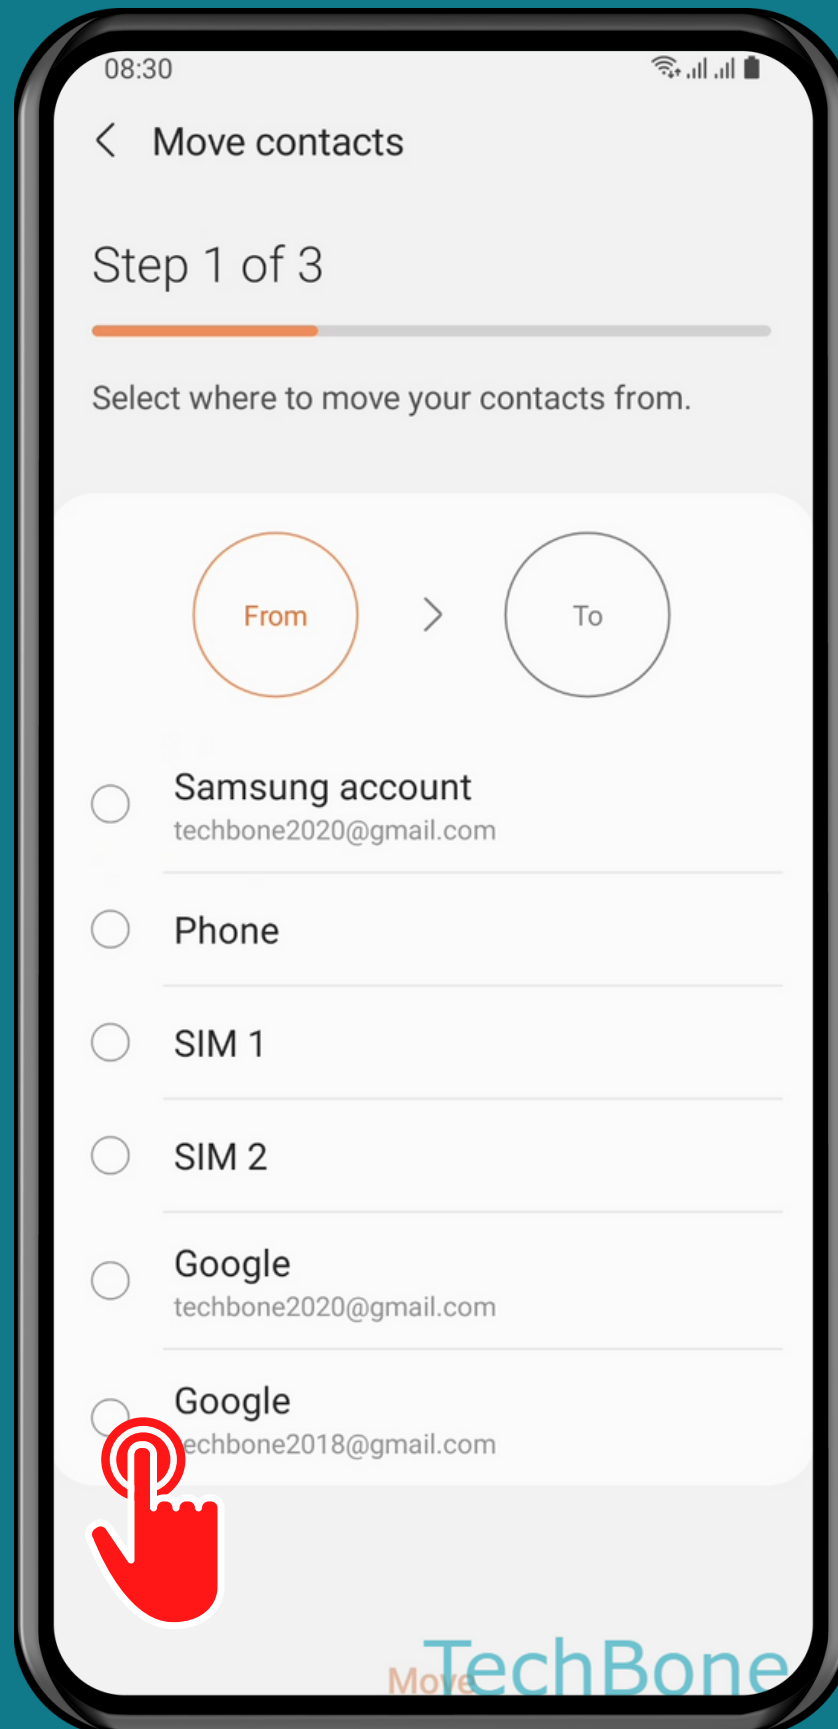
08:30

Move contacts

Step 1 of 3

Select where to move your contacts from.

From

To

Samsung account
techbone2020@gmail.com

Phone

SIM 1

SIM 2

Google
techbone2020@gmail.com

Google
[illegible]echbone2018@gmail.com

Move

TechBone